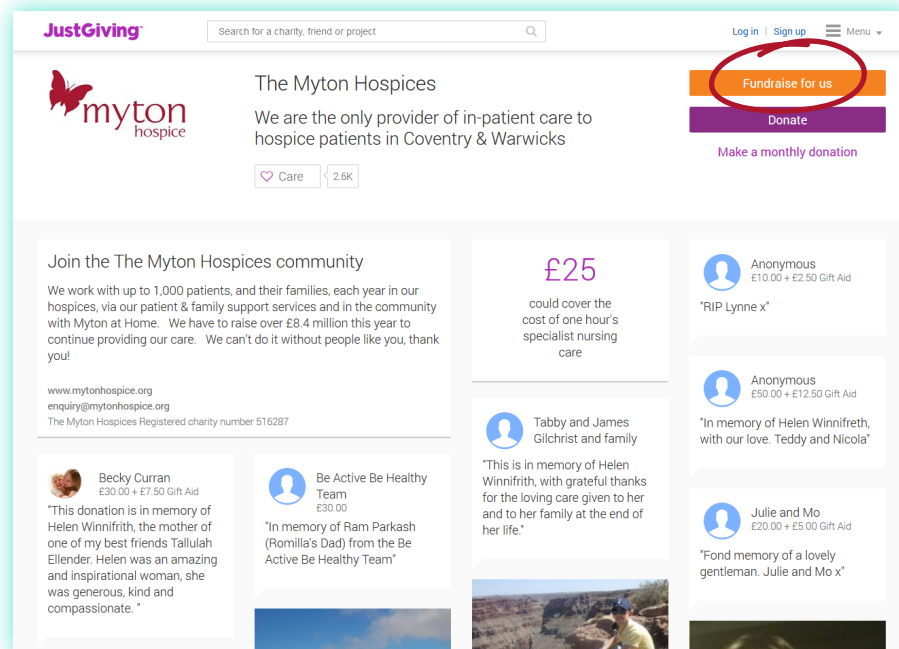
JustGiving

Search for a charity, friend or project

Log in | Sign up

Menu

myton hospice

The Myton Hospices

We are the only provider of in-patient care to hospice patients in Coventry & Warwicks

Care 2.6K

Fundraise for us

Donate

Make a monthly donation

Join the The Myton Hospices community

We work with up to 1,000 patients, and their families, each year in our hospices, via our patient & family support services and in the community with Myton at Home. We have to raise over £8.4 million this year to continue providing our care. We can't do it without people like you, thank you!

www.mytonhospice.org
enquiry@mytonhospice.org
The Myton Hospices Registered charity number 516287

£25
could cover the cost of one hour's specialist nursing care

Anonymous
£10.00 + £2.50 Gift Aid
"RIP Lynne x"

Anonymous
£50.00 + £12.50 Gift Aid
"In memory of Helen Winnifreth, with our love. Teddy and Nicola"

Tabby and James Gilchrist and family
"This is in memory of Helen Winnifrith, with grateful thanks for the loving care given to her and to her family at the end of her life."

Becky Curran
£30.00 + £7.50 Gift Aid
"This donation is in memory of Helen Winnifrith, the mother of one of my best friends Tallulah Ellender. Helen was an amazing and inspirational woman, she was generous, kind and compassionate. "

Be Active Be Healthy Team
£30.00
"In memory of Ram Parkash (Romilla's Dad) from the Be Active Be Healthy Team"

Julie and Mo
£20.00 + £5.00 Gift Aid
"Fond memory of a lovely gentleman. Julie and Mo x"